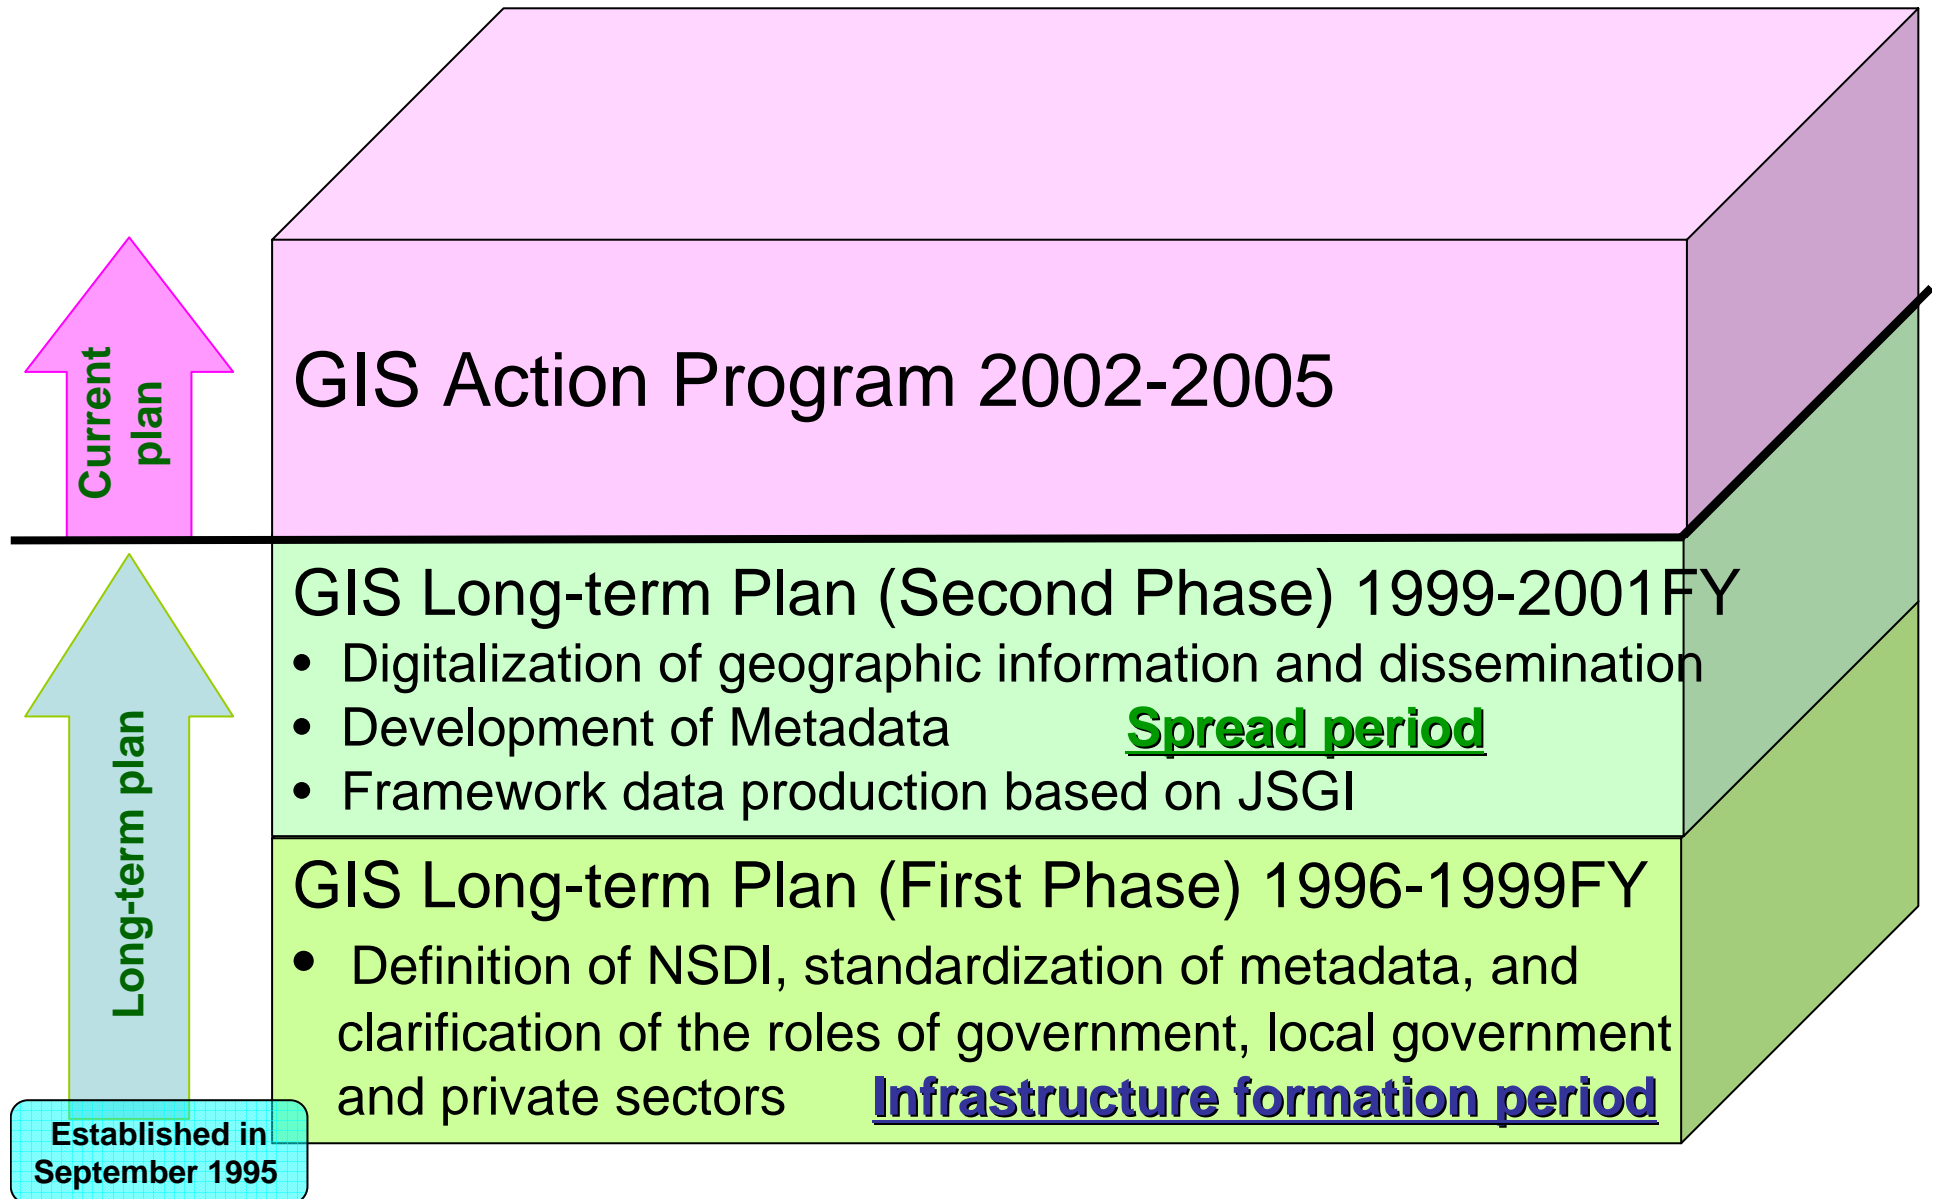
Current plan

GIS Action Program 2002-2005

Long-term plan

GIS Long-term Plan (Second Phase) 1999-2001FY

• Digitalization of geographic information and dissemination
• Development of Metadata
• Framework data production based on JSGI

Spread period

GIS Long-term Plan (First Phase) 1996-1999FY

• Definition of NSDI, standardization of metadata, and clarification of the roles of government, local government and private sectors

Infrastructure formation period

Established in September 1995